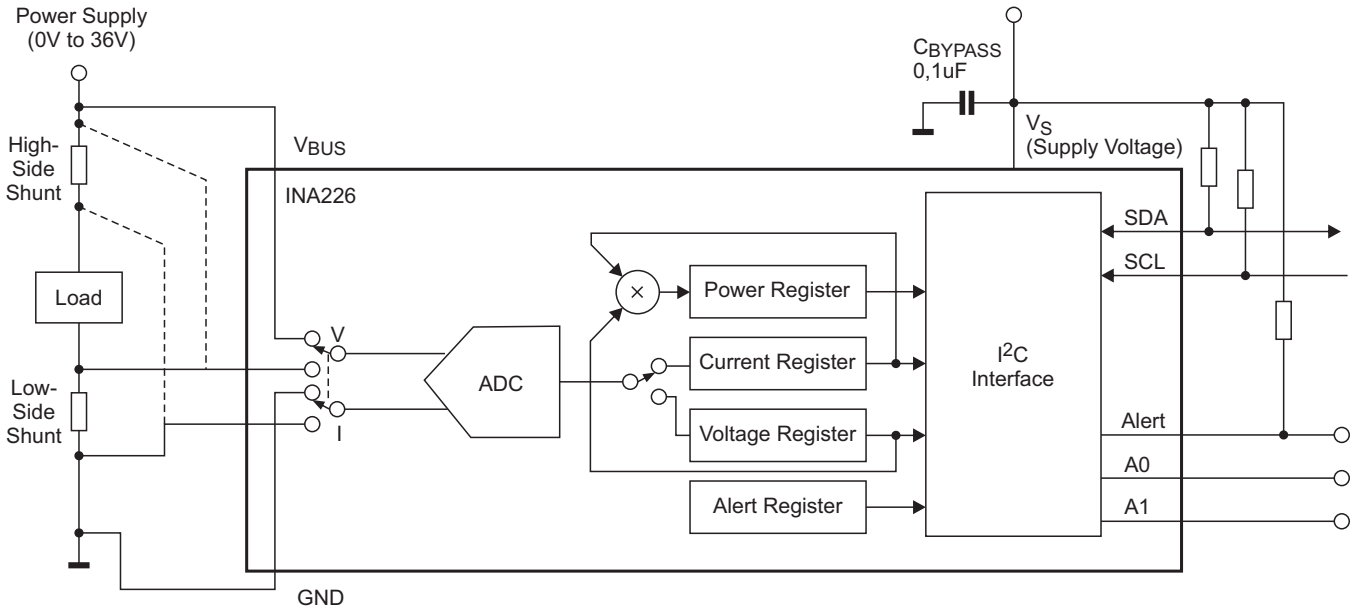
Power Supply (0V to 36V)

High-Side Shunt

Load

Low-Side Shunt

$V_{BUS}$

INA226

V

I

ADC

$\times$

Power Register

Current Register

Voltage Register

Alert Register

$C_{BYPASS}$ 0,1uF

$V_S$ (Supply Voltage)

$I^2C$ Interface

SDA

SCL

Alert

A0

A1

GND